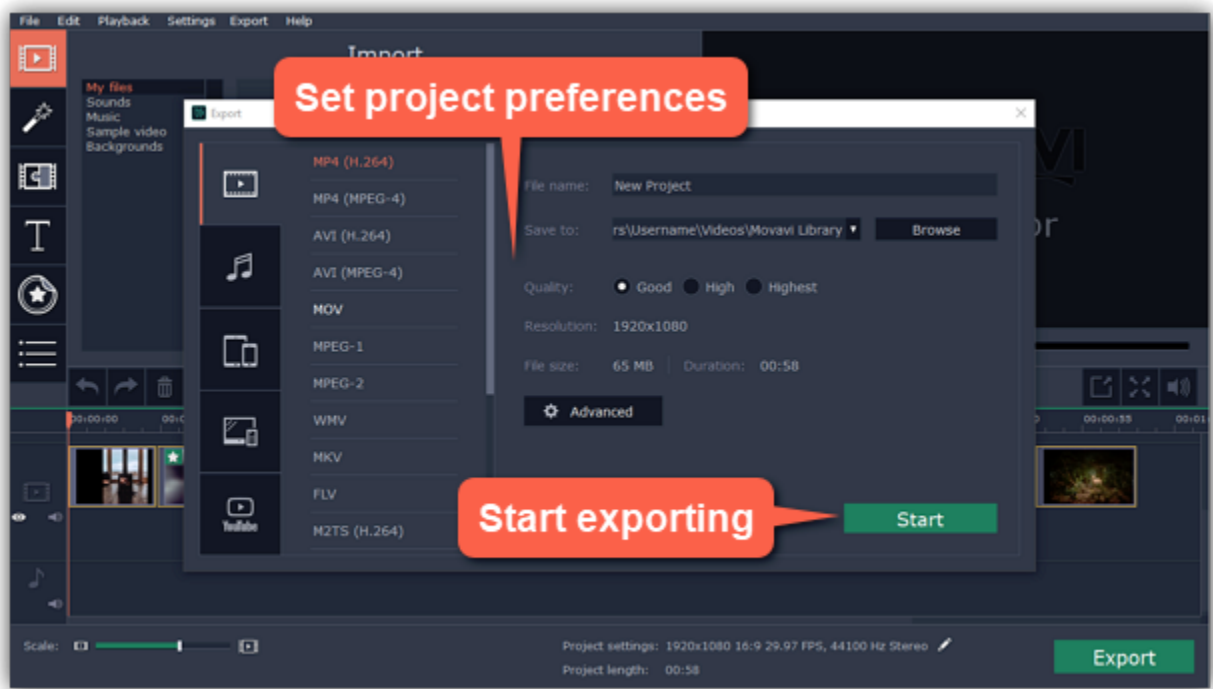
File Edit Playback Settings Export Help

Import

My files
Sounds
Music
Sample video
Backgrounds

Export

Set project preferences

MP4 (H.264)
MP4 (MPEG-4)
AVI (H.264)
AVI (MPEG-4)
MOV
MPEG-1
MPEG-2
WMV
MKV
FLV
M2TS (H.264)

YouTube

File name: New Project

Save to: rs\Username\Videos\Movavi Library Browse

Quality: Good High Highest

Resolution: 1920x1080

File size: 65 MB Duration: 00:58

Advanced

Start exporting

Start

00:00:00

00:00:55

Scale:

Project settings: 1920x1080 16:9 29.97 FPS, 44100 Hz Stereo

Project length: 00:58

Export